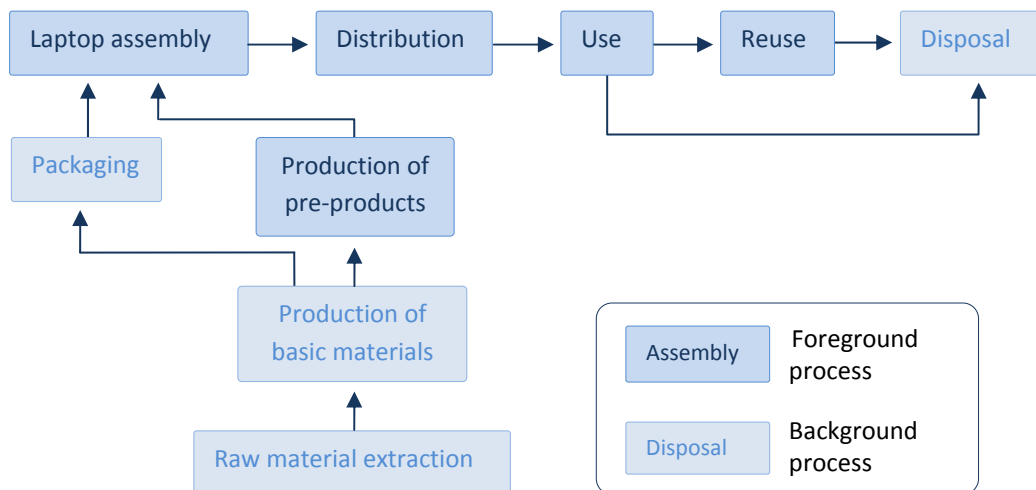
Laptop assembly

Distribution

Use

Reuse

Disposal

Packaging

Production of pre-products

Production of basic materials

Raw material extraction

Assembly

Foreground process

Disposal

Background process